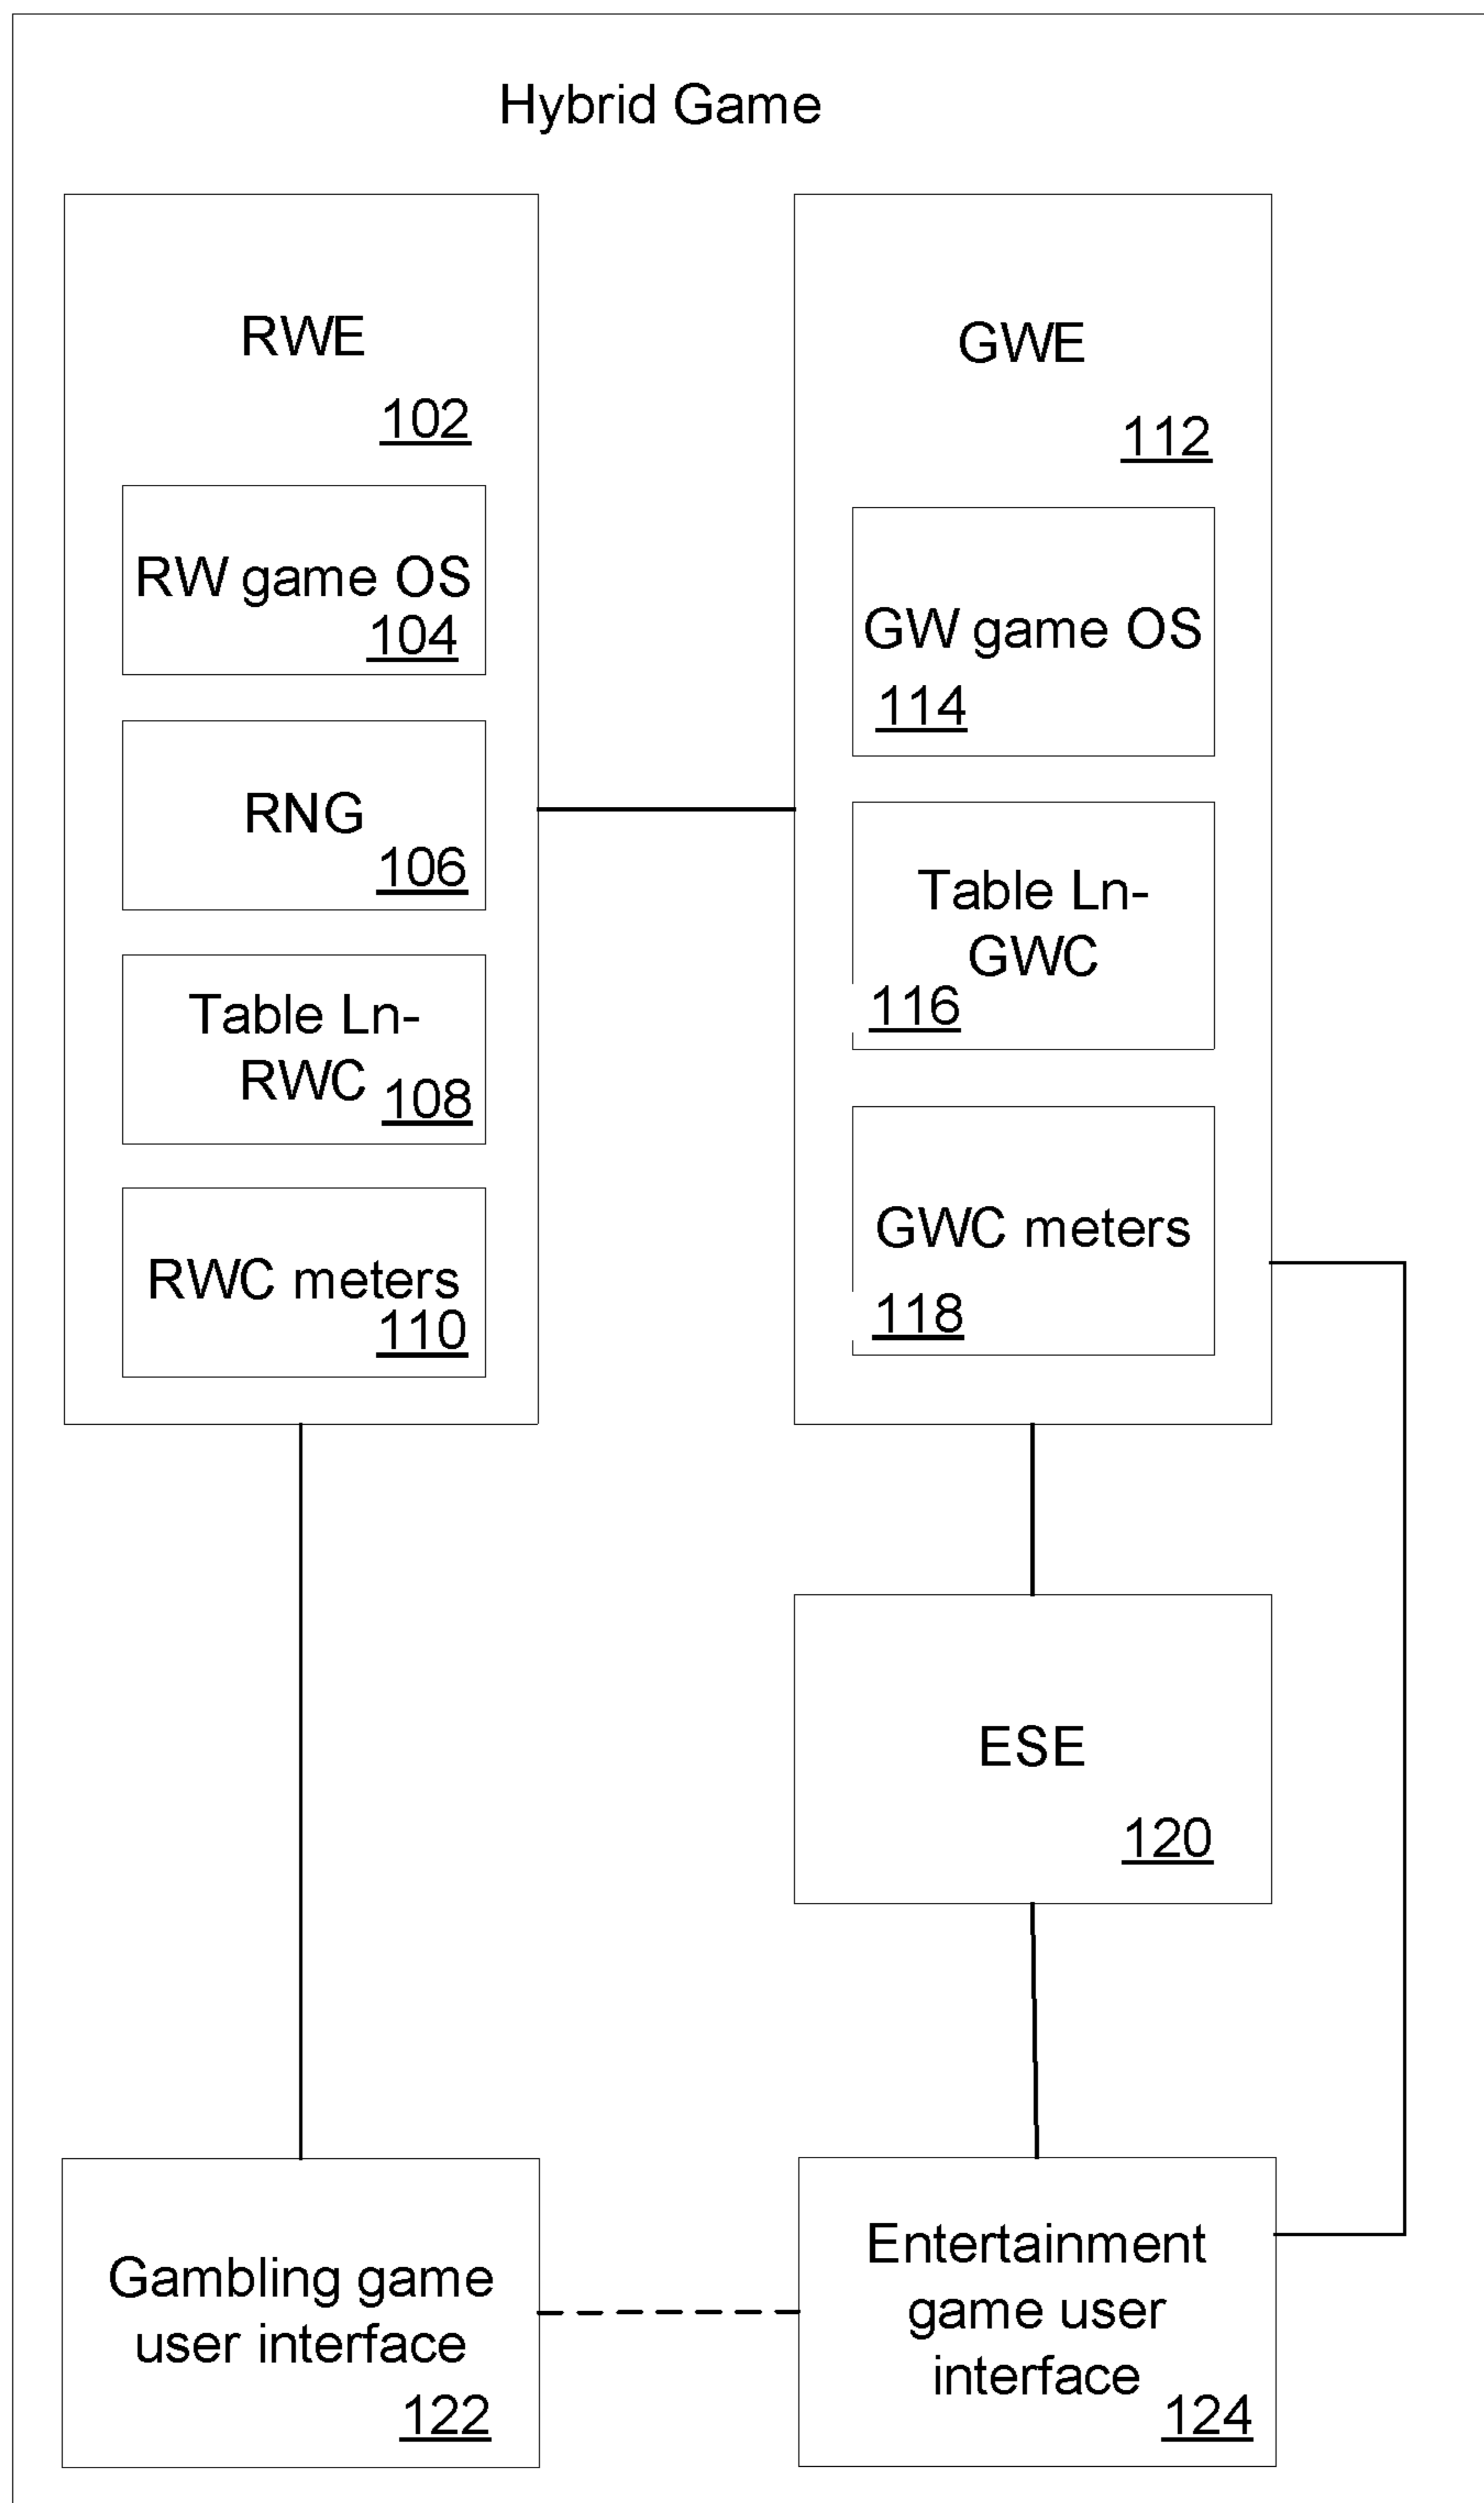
Hybrid Game

RWE
102

RW game OS
104

RNG
106

Table Ln-RWC
108

RWC meters
110

GWE
112

GW game OS
114

Table Ln-GWC
116

GWC meters
118

ESE
120

Gambling game user interface
122

Entertainment game user interface
124